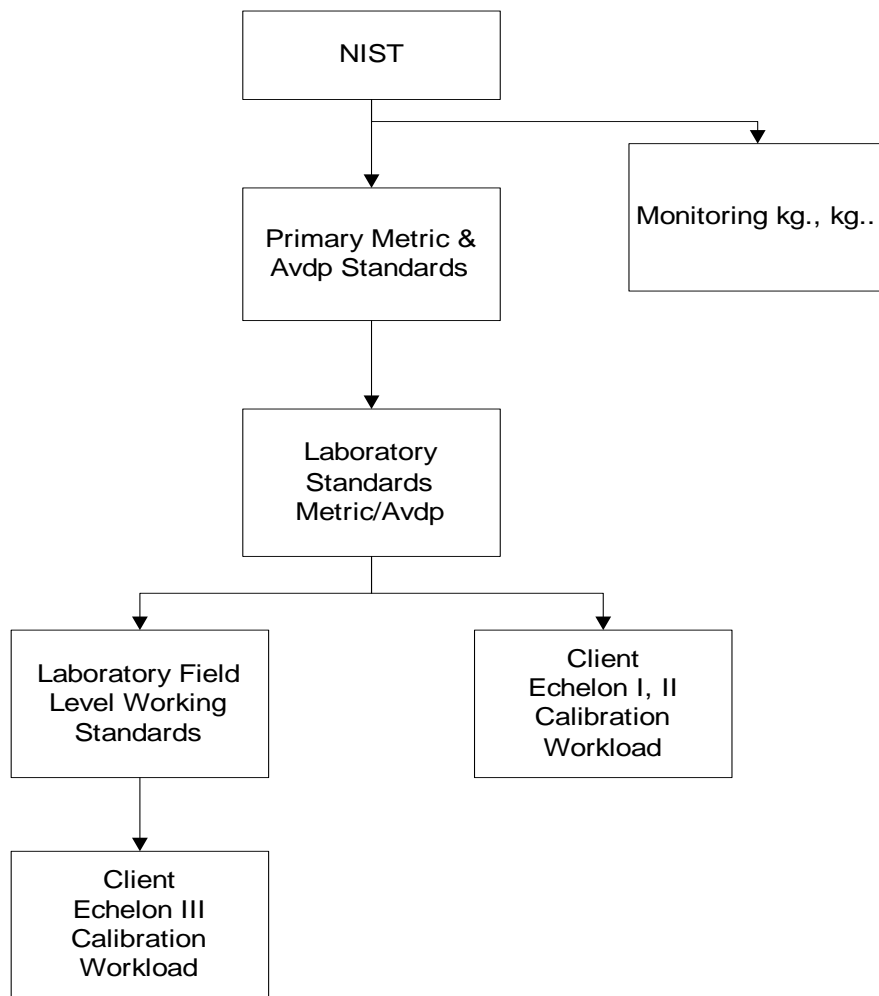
NIST

Primary Metric & Avdp Standards

Monitoring kg., kg..

Laboratory Standards Metric/Avdp

Laboratory Field Level Working Standards

Client Echelon I, II Calibration Workload

Client Echelon III Calibration Workload